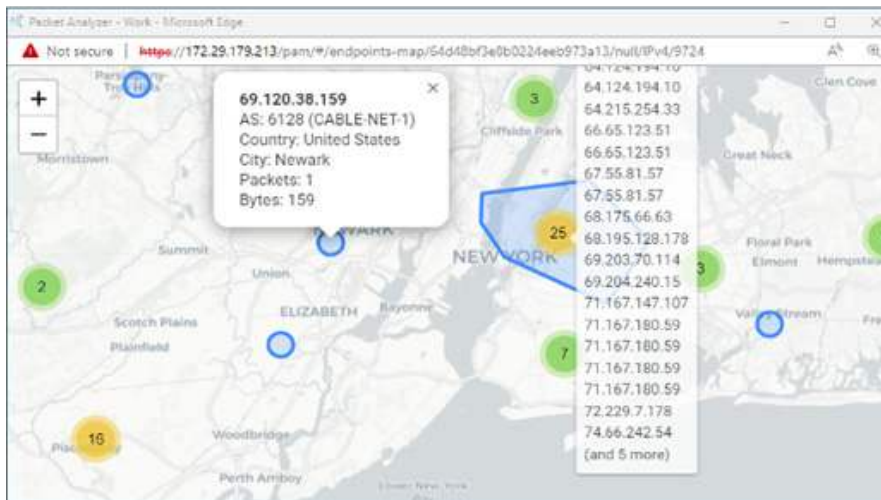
Packet Analyzer - Work - Microsoft Edge

Not secure | https://172.29.179.213/pam/#/endpoints-map/64d48bf3e0b0224eeb973a13/null/IPv4/9724

+
−

69.120.38.159
AS: 6128 (CABLE-NET-1)
Country: United States
City: Newark
Packets: 1
Bytes: 159

64.124.194.10
64.215.254.33
66.65.123.51
66.65.123.51
67.55.81.57
67.55.81.57
68.175.66.63
68.195.128.178
69.203.70.114
69.204.240.15
71.167.147.107
71.167.180.59
71.167.180.59
71.167.180.59
71.167.180.59
72.229.7.178
74.66.242.54
(and 5 more)

3
25
2
7
16

Morristown
Summit
Union
NEWARK
ELIZABETH
Bayonne
NEW YORK
Cliffside Park
Great Neck
Glen Cove
Floral Park
Elmont
Hempstead
Valley Stream
Scotch Plains
Plainfield
Woodbridge
Perth Amboy